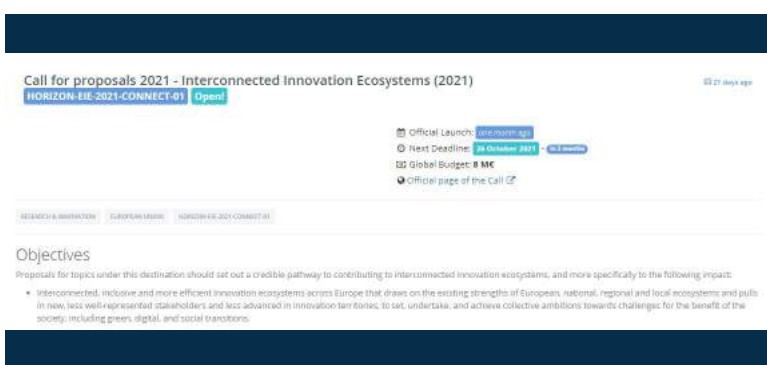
Call for proposals 2021 - Interconnected Innovation Ecosystems (2021)

HORIZON-EIE-2021-CONNECT-01 Open!

21 days ago

Official Launch: one month ago

Next Deadline: 26 October 2021 - in 2 months

Global Budget: 8 M€

Official page of the Call

RESEARCH & INNOVATION EUROPEAN UNION HORIZON-EIE-2021-CONNECT-01

Objectives

Proposals for topics under this destination should set out a credible pathway to contributing to interconnected innovation ecosystems, and more specifically to the following impact:

• Interconnected, inclusive and more efficient innovation ecosystems across Europe that draws on the existing strengths of European, national, regional and local ecosystems and pulls in new, less well-represented stakeholders and less advanced in innovation territories, to set, undertake, and achieve collective ambitions towards challenges for the benefit of the society, including green, digital, and social transitions.